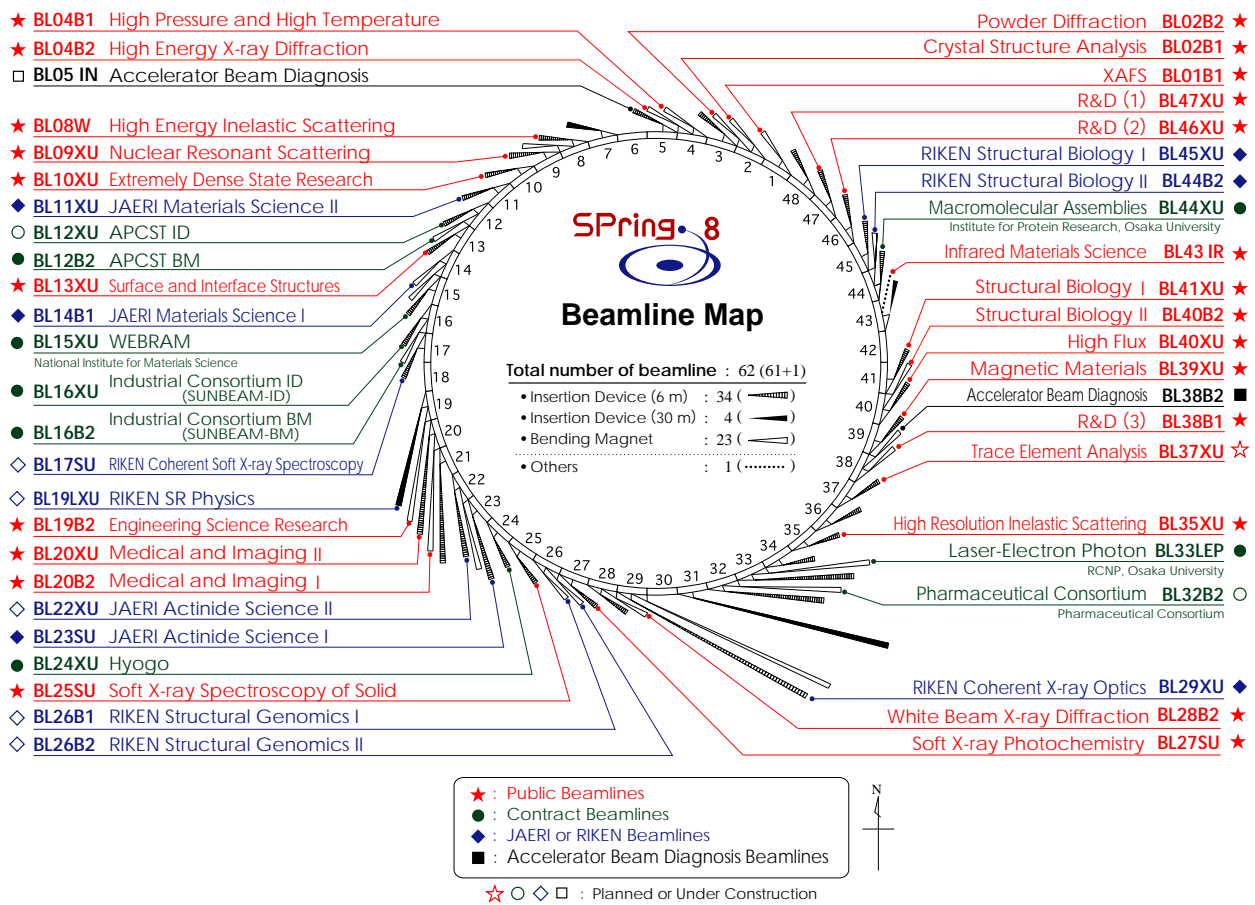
★ BL04B1 High Pressure and High Temperature
★ BL04B2 High Energy X-ray Diffraction
□ BL05 IN Accelerator Beam Diagnosis
★ BL08W High Energy Inelastic Scattering
★ BL09XU Nuclear Resonant Scattering
★ BL10XU Extremely Dense State Research
◆ BL11XU JAERI Materials Science II
○ BL12XU APCST ID
● BL12B2 APCST BM
★ BL13XU Surface and Interface Structures
◆ BL14B1 JAERI Materials Science I
● BL15XU WEBRAM
National Institute for Materials Science
● BL16XU Industrial Consortium ID (SUNBEAM-ID)
● BL16B2 Industrial Consortium BM (SUNBEAM-BM)
◇ BL17SU RIKEN Coherent Soft X-ray Spectroscopy
◇ BL19LXU RIKEN SR Physics
★ BL19B2 Engineering Science Research
★ BL20XU Medical and Imaging II
★ BL20B2 Medical and Imaging I
◇ BL22XU JAERI Actinide Science II
◆ BL23SU JAERI Actinide Science I
● BL24XU Hyogo
★ BL25SU Soft X-ray Spectroscopy of Solid
◇ BL26B1 RIKEN Structural Genomics I
◇ BL26B2 RIKEN Structural Genomics II

Powder Diffraction BL02B2 ★
Crystal Structure Analysis BL02B1 ★
XAFS BL01B1 ★
R&D (1) BL47XU ★
R&D (2) BL46XU ★
RIKEN Structural Biology I BL45XU ◆
RIKEN Structural Biology II BL44B2 ◆
Macromolecular Assemblies BL44XU ●
Institute for Protein Research, Osaka University
Infrared Materials Science BL43 IR ★
Structural Biology I BL41XU ★
Structural Biology II BL40B2 ★
High Flux BL40XU ★
Magnetic Materials BL39XU ★
Accelerator Beam Diagnosis BL38B2 ■
R&D (3) BL38B1 ★
Trace Element Analysis BL37XU ☆
High Resolution Inelastic Scattering BL35XU ★
Laser-Electron Photon BL33LEP ●
RCNP, Osaka University
Pharmaceutical Consortium BL32B2 ○
Pharmaceutical Consortium
RIKEN Coherent X-ray Optics BL29XU ◆
White Beam X-ray Diffraction BL28B2 ★
Soft X-ray Photochemistry BL27SU ★

SPring-8
Beamline Map

Total number of beamline : 62 (61+1)
• Insertion Device (6 m) : 34
• Insertion Device (30 m) : 4
• Bending Magnet : 23
• Others : 1

1 2 3 4 5 6 7 8 9 10 11 12 13 14 15 16 17 18 19 20 21 22 23 24 25 26 27 28 29 30 31 32 33 34 35 36 37 38 39 40 41 42 43 44 45 46 47 48

★ : Public Beamlines
● : Contract Beamlines
◆ : JAERI or RIKEN Beamlines
■ : Accelerator Beam Diagnosis Beamlines

N

☆ ○ ◇ □ : Planned or Under Construction